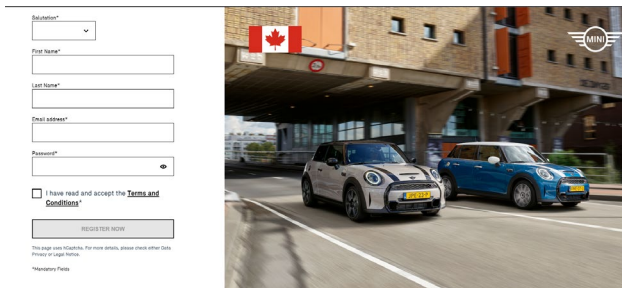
Salutation*

First Name*

Last Name*

Email address*

Password*

I have read and accept the Terms and Conditions*

REGISTER NOW

This page uses hCaptcha. For more details, please check either Data Privacy or Legal Notice.

*Mandatory Fields

MINI